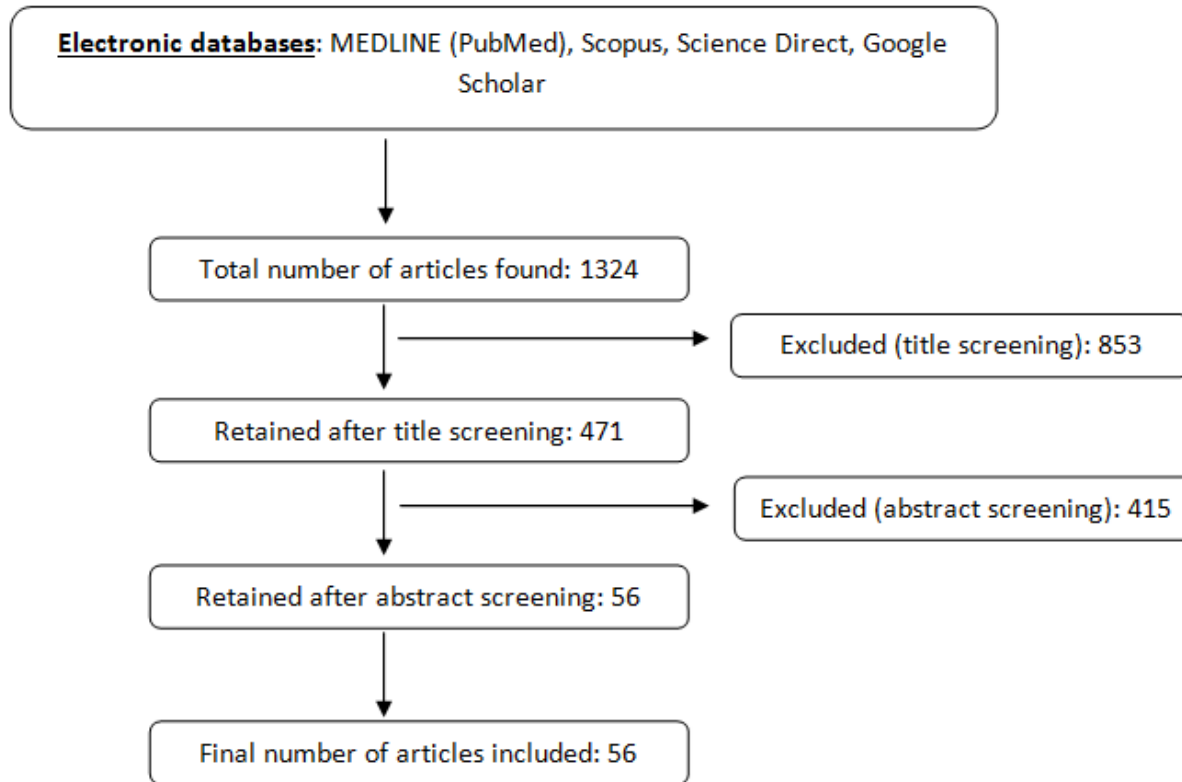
Electronic databases: MEDLINE (PubMed), Scopus, Science Direct, Google Scholar

Total number of articles found: 1324

Excluded (title screening): 853

Retained after title screening: 471

Excluded (abstract screening): 415

Retained after abstract screening: 56

Final number of articles included: 56